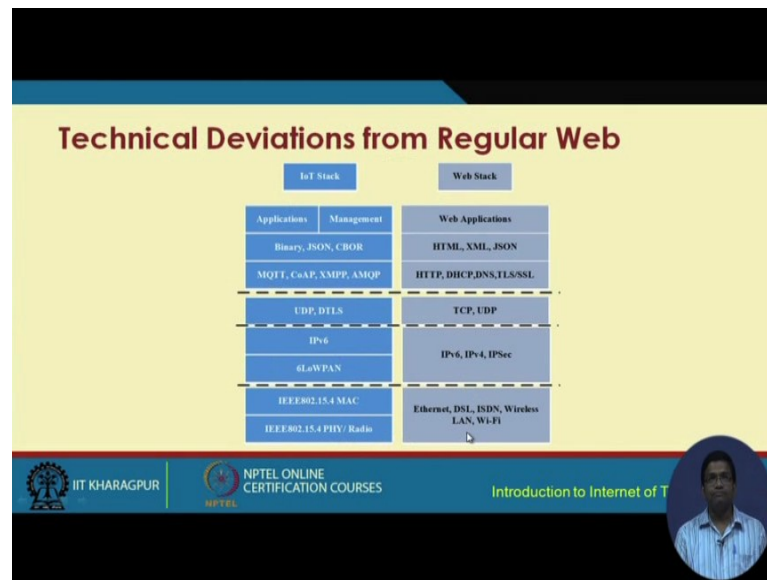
Technical Deviations from Regular Web

IoT Stack

Web Stack

| IoT Stack | Web Stack |
|---|---|
| Applications / Management | Web Applications |
| Binary, JSON, CBOR | HTML, XML, JSON |
| MQTT, CoAP, XMPP, AMQP | HTTP, DHCP,DNS,TLS/SSL |
| UDP, DTLS | TCP, UDP |
| IPv6 | IPv6, IPv4, IPSec |
| 6LoWPAN | |
| IEEE802.15.4 MAC | Ethernet, DSL, ISDN, Wireless LAN, Wi-Fi |
| IEEE802.15.4 PHY/ Radio | |

IIT KHARAGPUR

NPTEL ONLINE CERTIFICATION COURSES

NPTEL

Introduction to Internet of T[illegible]